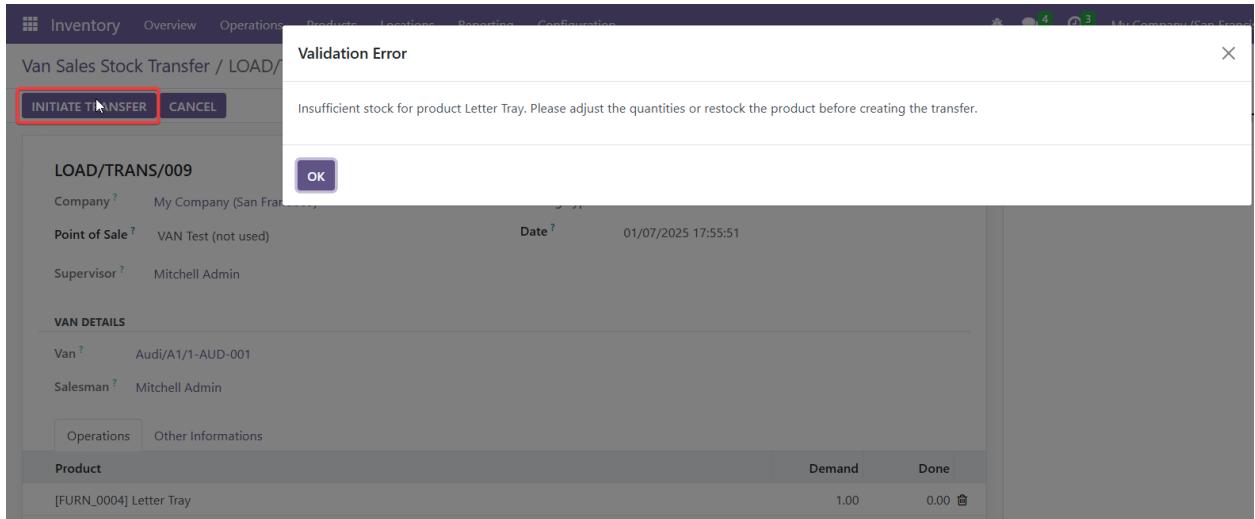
Inventory Overview Operations Products Locations Reporting Configuration

4 3 My Company (San Franc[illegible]

Van Sales Stock Transfer / LOAD/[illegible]

INITIATE TRANSFER CANCEL

Validation Error

Insufficient stock for product Letter Tray. Please adjust the quantities or restock the product before creating the transfer.

OK

LOAD/TRANS/009

Company ? My Company (San Fran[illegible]

Point of Sale ? VAN Test (not used)

Date ? 01/07/2025 17:55:51

Supervisor ? Mitchell Admin

VAN DETAILS

Van ? Audi/A1/1-AUD-001

Salesman ? Mitchell Admin

Operations Other Informations

| Product | Demand | Done |
|---|---|---|
| [FURN_0004] Letter Tray | 1.00 | 0.00 |